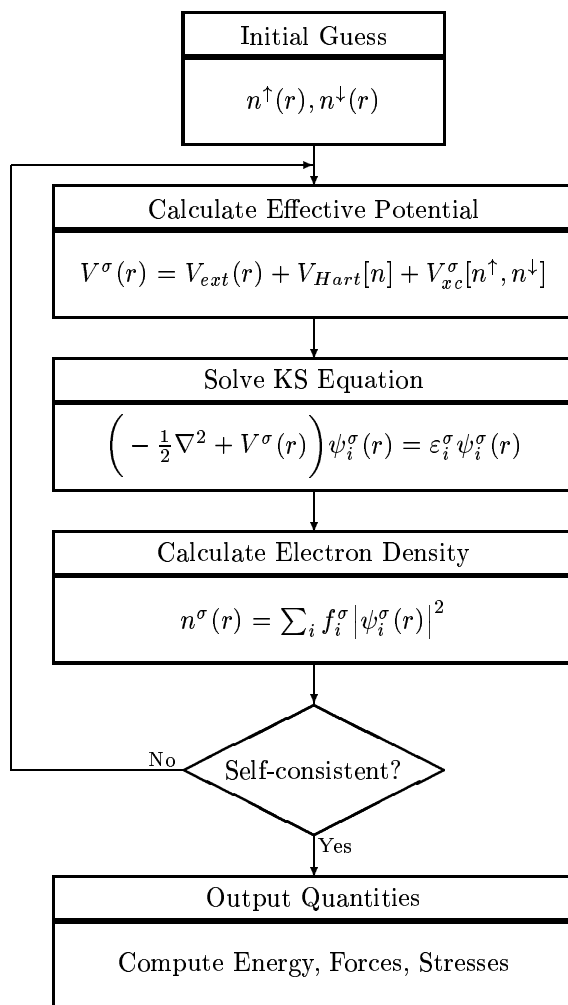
Initial Guess

$n^{\uparrow}(r), n^{\downarrow}(r)$

Calculate Effective Potential

$V^{\sigma}(r) = V_{ext}(r) + V_{Hart}[n] + V_{xc}^{\sigma}[n^{\uparrow}, n^{\downarrow}]$

Solve KS Equation

$\left( -\frac{1}{2}\nabla^2 + V^{\sigma}(r) \right) \psi_i^{\sigma}(r) = \varepsilon_i^{\sigma} \psi_i^{\sigma}(r)$

Calculate Electron Density

$n^{\sigma}(r) = \sum_i f_i^{\sigma} \left| \psi_i^{\sigma}(r) \right|^2$

No

Self-consistent?

Yes

Output Quantities

Compute Energy, Forces, Stresses